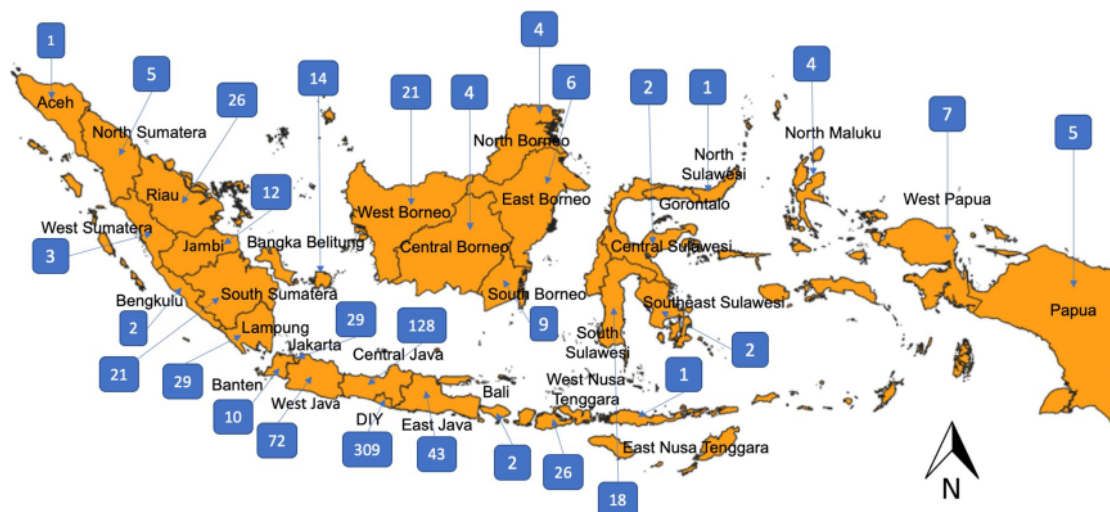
1
Aceh
5
North Sumatera
26
Riau
12
West Sumatera
3
Jambi
14
Bangka Belitung
21
West Borneo
4
Central Borneo
4
North Borneo
6
East Borneo
2
1
North Sulawesi
Gorontalo
4
North Maluku
7
West Papua
5
Papua
Central Sulawesi
Southeast Sulawesi
2
South Borneo
9
South Sulawesi
Bengkulu
2
South Sumatera
21
Lampung
29
29
Jakarta
128
Central Java
Banten
10
West Java
72
DIY
309
East Java
43
Bali
2
West Nusa Tenggara
26
1
East Nusa Tenggara
18
N